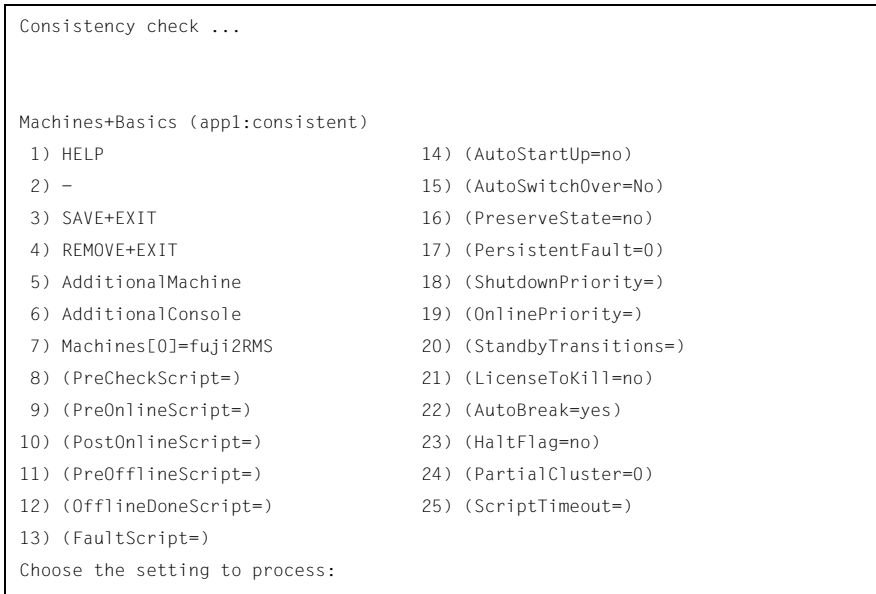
Consistency check ...

Machines+Basics (app1:consistent)
1) HELP
2) -
3) SAVE+EXIT
4) REMOVE+EXIT
5) AdditionalMachine
6) AdditionalConsole
7) Machines[0]=fuji2RMS
8) (PreCheckScript=)
9) (PreOnlineScript=)
10) (PostOnlineScript=)
11) (PreOfflineScript=)
12) (OfflineDoneScript=)
13) (FaultScript=)
14) (AutoStartUp=no)
15) (AutoSwitchOver=No)
16) (PreserveState=no)
17) (PersistentFault=0)
18) (ShutdownPriority=)
19) (OnlinePriority=)
20) (StandbyTransitions=)
21) (LicenseToKill=no)
22) (AutoBreak=yes)
23) (HaltFlag=no)
24) (PartialCluster=0)
25) (ScriptTimeout=)
Choose the setting to process: